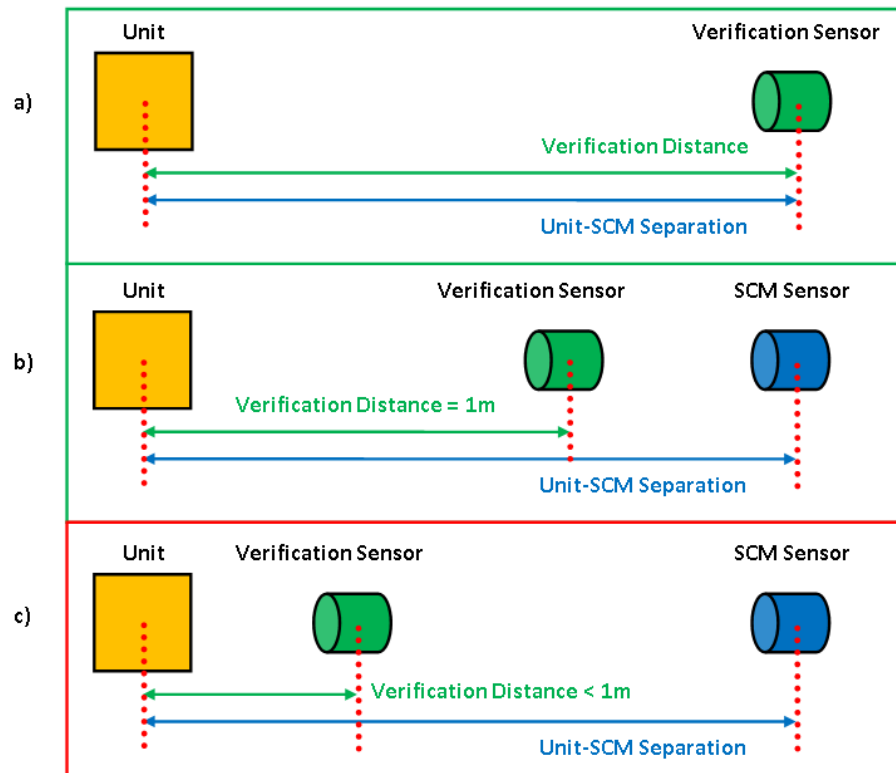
a)

Unit

Verification Sensor

Verification Distance

Unit-SCM Separation

b)

Unit

Verification Sensor

SCM Sensor

Verification Distance = 1m

Unit-SCM Separation

c)

Unit

Verification Sensor

SCM Sensor

Verification Distance < 1m

Unit-SCM Separation